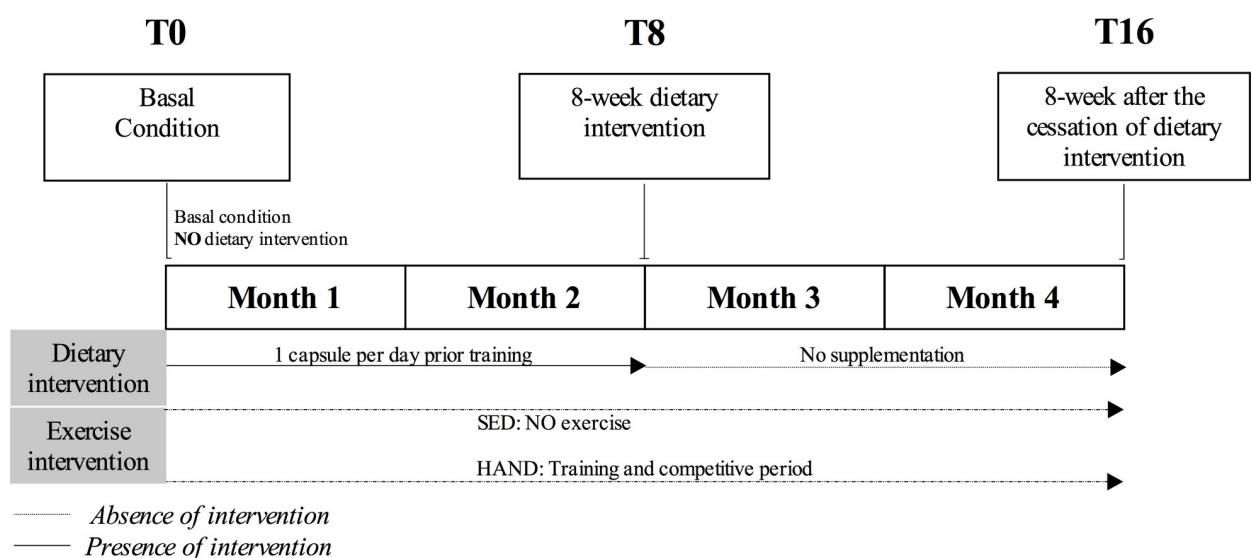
T0

T8

T16

Basal Condition

8-week dietary intervention

8-week after the cessation of dietary intervention

Basal condition
**NO** dietary intervention

| Month 1 | Month 2 | Month 3 | Month 4 |
|---|---|---|---|

Dietary intervention

1 capsule per day prior training

No supplementation

Exercise intervention

SED: NO exercise

HAND: Training and competitive period

*Absence of intervention*
*Presence of intervention*